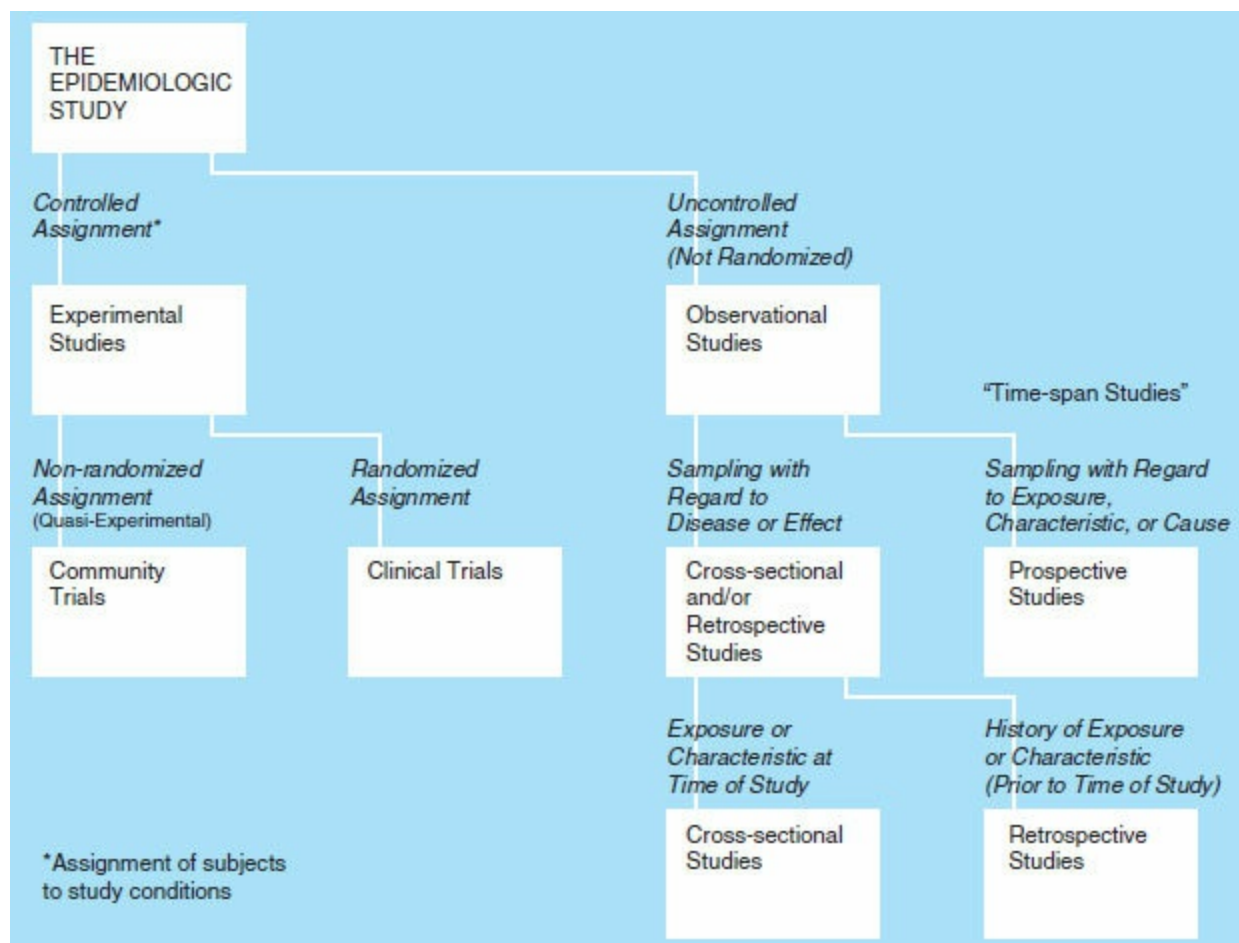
THE EPIDEMIOLOGIC STUDY

Controlled Assignment*

Uncontrolled Assignment (Not Randomized)

Experimental Studies

Observational Studies

"Time-span Studies"

Non-randomized Assignment (Quasi-Experimental)

Randomized Assignment

Sampling with Regard to Disease or Effect

Sampling with Regard to Exposure, Characteristic, or Cause

Community Trials

Clinical Trials

Cross-sectional and/or Retrospective Studies

Prospective Studies

Exposure or Characteristic at Time of Study

History of Exposure or Characteristic (Prior to Time of Study)

*Assignment of subjects to study conditions

Cross-sectional Studies

Retrospective Studies